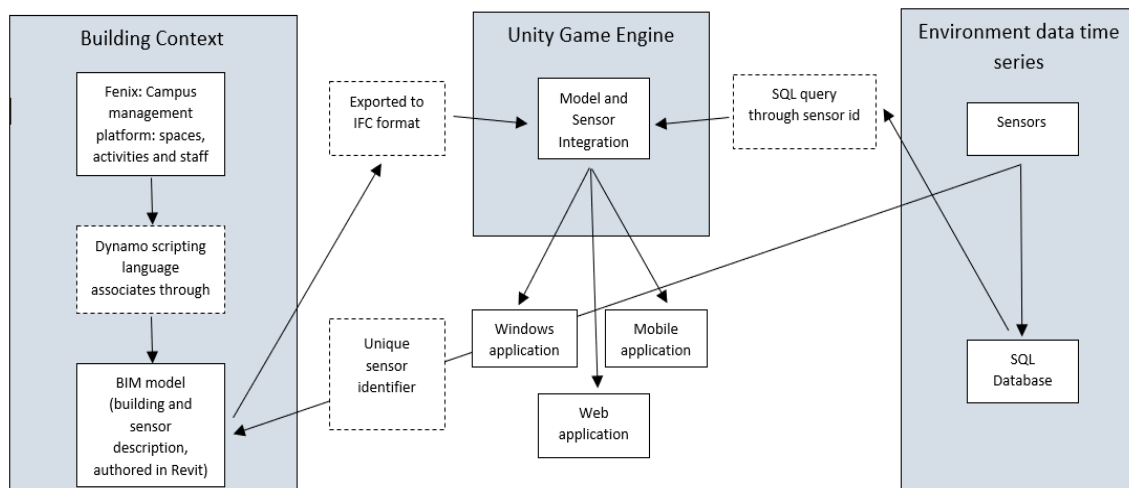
Building Context

Fenix: Campus management platform: spaces, activities and staff

Dynamo scripting language associates through

BIM model (building and sensor description, authored in Revit)

Exported to IFC format

Unique sensor identifier

Unity Game Engine

Model and Sensor Integration

Windows application

Mobile application

Web application

SQL query through sensor id

Environment data time series

Sensors

SQL Database